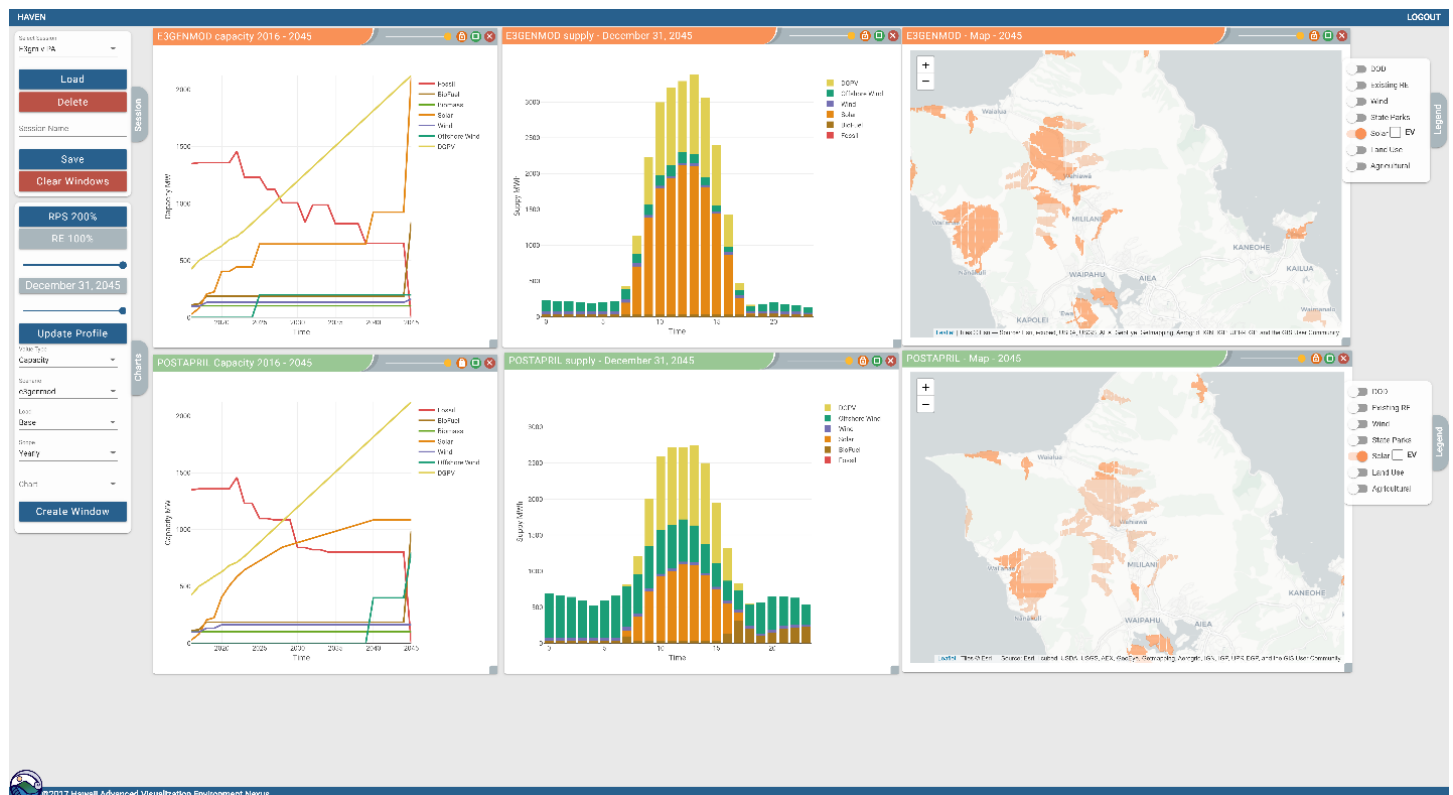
HAVEN
LOGOUT

Select Session
E3gm v PA
Load
Delete
Session Name
Save
Clear Windows
Session
RPS 200%
RE 100%
December 31, 2045
Update Profile
Value Type
Capacity
Scenario
e3genmod
Load
Base
Scope
Yearly
Chart
Create Window
Charts

E3GENMOD capacity 2016 - 2045
Fossil
BioFuel
Biomass
Solar
Wind
Offshore Wind
DGPV
Capacity MW
2000
1500
1000
500
0
2020
2025
2030
2035
2040
2045
Time

E3GENMOD supply - December 31, 2045
DGPV
Offshore Wind
Wind
Solar
BioFuel
Fossil
Supply MWh
3000
2500
2000
1500
1000
500
0
5
10
15
20
Time

E3GENMOD - Map - 2045
+
−
DOD
Existing RE
Wind
State Parks
Solar
EV
Land Use
Agricultural
Legend
Wahiawa
MILILANI
KANEOHE
KAILUA
WAIPAHU
AIEA
Waimanalo
Leaflet | Tiles © Esri — Source: Esri, i-cubed, USDA, USGS, AEX, GeoEye, Getmapping, Aerogrid, IGN, IGP, UPR-EGP, and the GIS User Community

POSTAPRIL Capacity 2016 - 2045
Fossil
BioFuel
Biomass
Solar
Wind
Offshore Wind
DGPV
Capacity MW
2000
1500
1000
500
0
2020
2025
2030
2035
2040
2045
Time

POSTAPRIL supply - December 31, 2045
DGPV
Offshore Wind
Wind
Solar
BioFuel
Fossil
Supply MWh
3000
2500
2000
1500
1000
500
0
5
10
15
20
Time

POSTAPRIL - Map - 2045
+
−
DOD
Existing RE
Wind
State Parks
Solar
EV
Land Use
Agricultural
Legend
Waialua
Wahiawa
KAPOLEI
MILILANI
KANEOHE
WAIPAHU
AIEA
Leaflet | Tiles © Esri — Source: Esri, i-cubed, USDA, USGS, AEX, GeoEye, Getmapping, Aerogrid, IGN, IGP, UPR-EGP, and the GIS User Community

©2017 Hawaii Advanced Visualization Environment Nexus